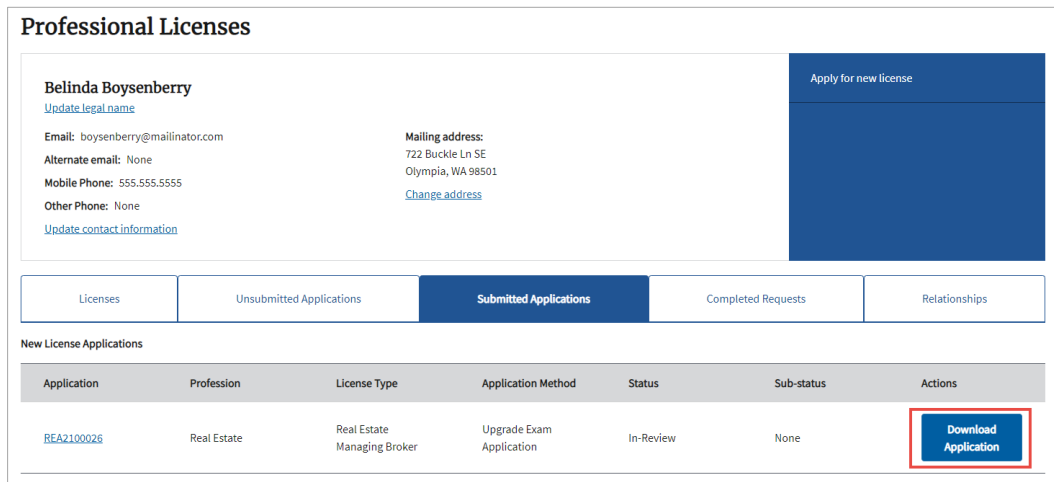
Professional Licenses

Belinda Boysenberry
Update legal name

Email: boysenberry@mailinator.com
Alternate email: None
Mobile Phone: 555.555.5555
Other Phone: None
Update contact information

Mailing address:
722 Buckle Ln SE
Olympia, WA 98501
Change address

Apply for new license

Licenses | Unsubmitted Applications | Submitted Applications | Completed Requests | Relationships

New License Applications

| Application | Profession | License Type | Application Method | Status | Sub-status | Actions |
|---|---|---|---|---|---|---|
| REA2100026 | Real Estate | Real Estate Managing Broker | Upgrade Exam Application | In-Review | None | Download Application |